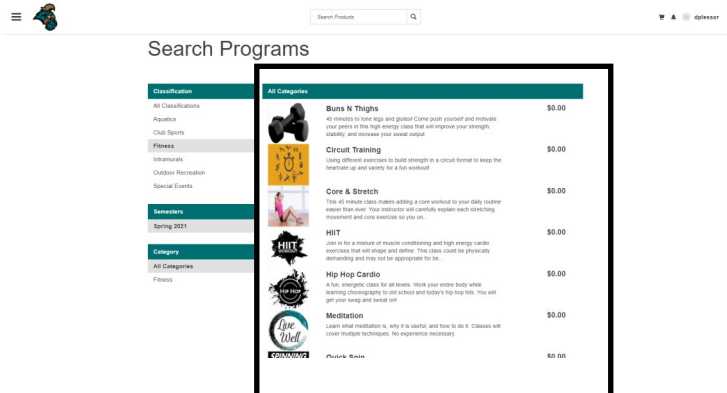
Search Products

dplessor

Search Programs

Classification
All Classifications
Aquatics
Club Sports
Fitness
Intramurals
Outdoor Recreation
Special Events

Semesters
Spring 2021

Category
All Categories
Fitness

All Categories

Buns N Thighs
45 minutes to tone legs and glutes! Come push yourself and motivate your peers in this high energy class that will improve your strength, stability, and increase your sweat output.
$0.00

Circuit Training
Using different exercises to build strength in a circuit format to keep the heartrate up and variety for a fun workout!
$0.00

Core & Stretch
This 45 minute class makes adding a core workout to your daily routine easier than ever. Your instructor will carefully explain each stretching movement and core exercise so you un...
$0.00

HIIT
Join in for a mixture of muscle conditioning and high energy cardio exercises that will shape and define. This class could be physically demanding and may not be appropriate for be...
$0.00

Hip Hop Cardio
A fun, energetic class for all levels. Work your entire body while learning choreography to old school and today's hip hop hits. You will get your swag and sweat on!
$0.00

Meditation
Learn what meditation is, why it is useful, and how to do it. Classes will cover multiple techniques. No experience necessary.
$0.00

Quick Spin
$0.00